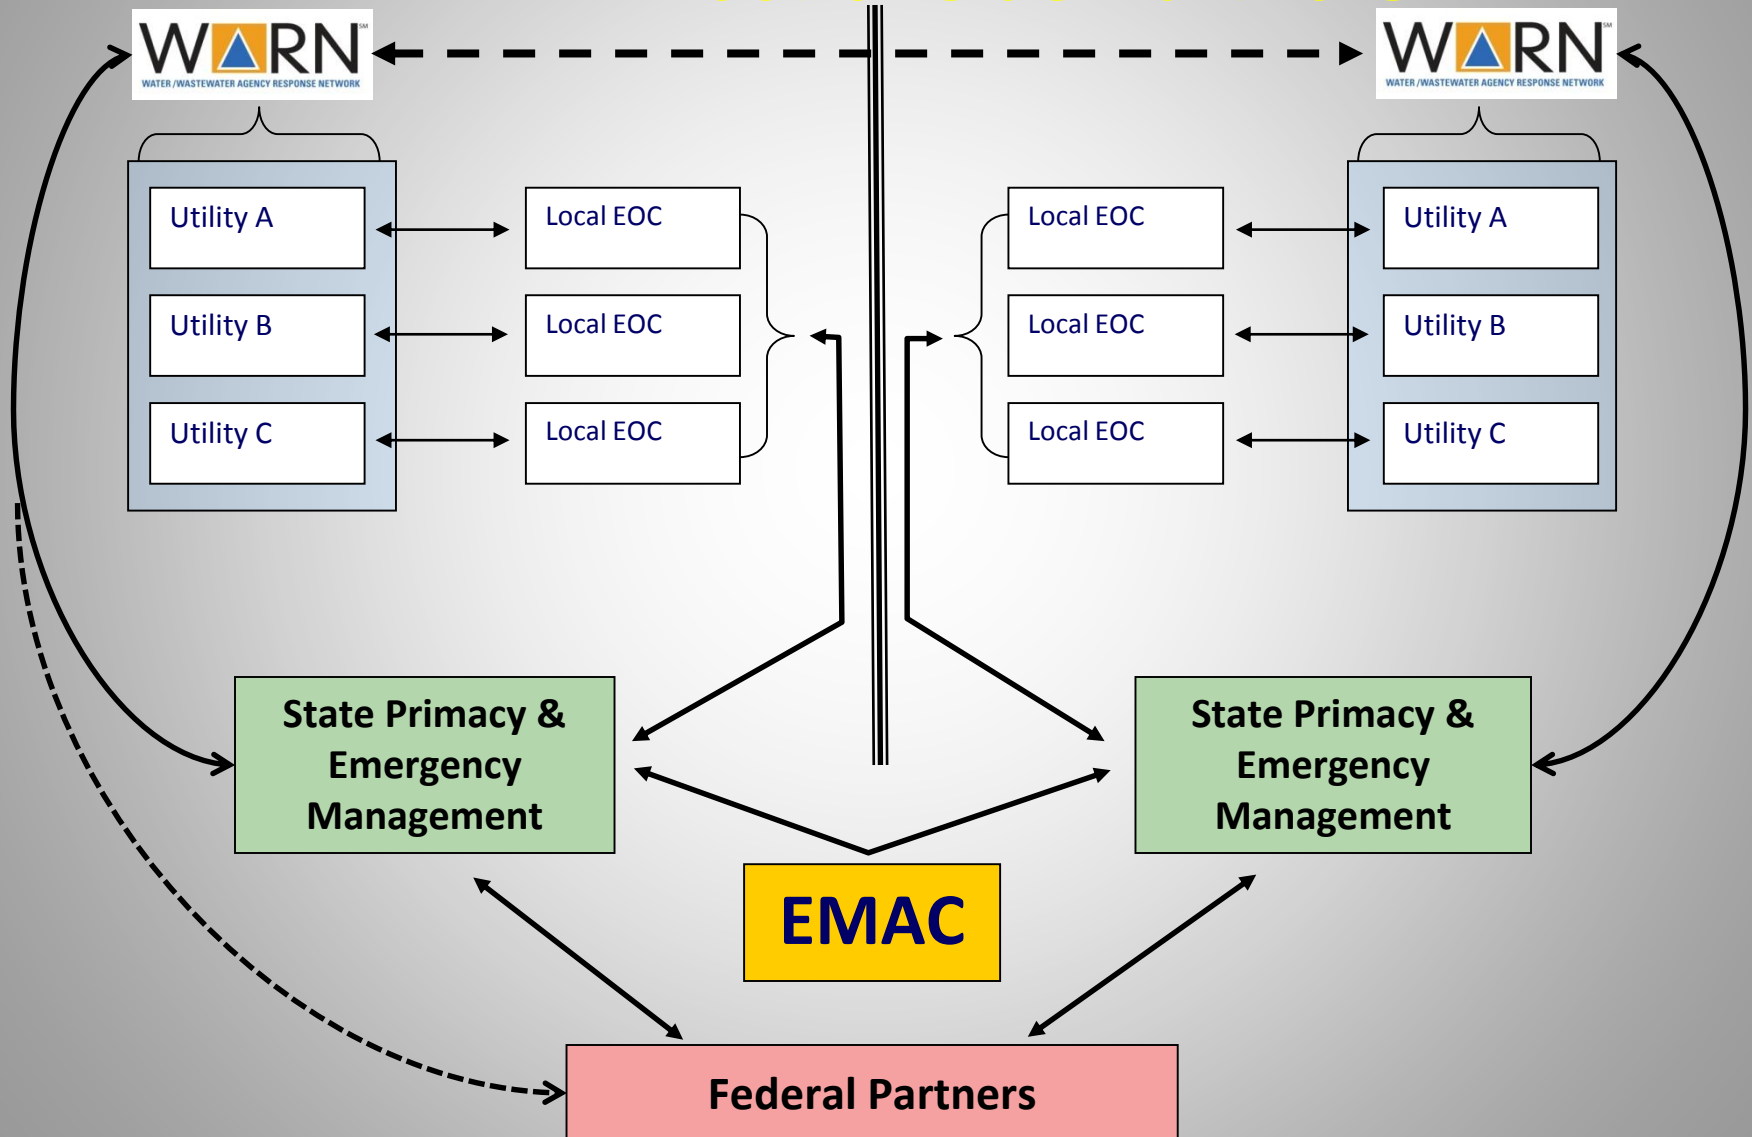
WARN℠
WATER / WASTEWATER AGENCY RESPONSE NETWORK

WARN℠
WATER / WASTEWATER AGENCY RESPONSE NETWORK

Utility A
Utility B
Utility C

Local EOC
Local EOC
Local EOC

Local EOC
Local EOC
Local EOC

Utility A
Utility B
Utility C

State Primacy & Emergency Management

State Primacy & Emergency Management

EMAC

Federal Partners